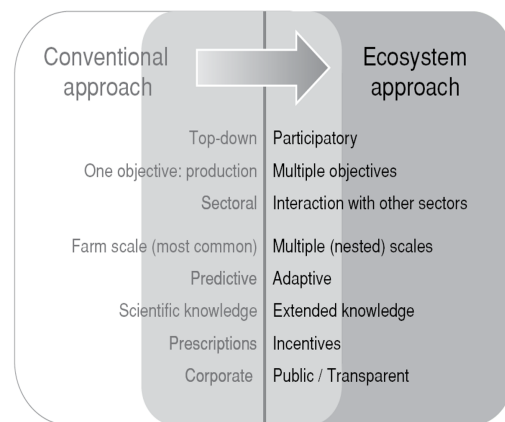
Conventional approach

Ecosystem approach

| Conventional approach | Ecosystem approach |
|---|---|
| Top-down | Participatory |
| One objective: production | Multiple objectives |
| Sectoral | Interaction with other sectors |
| Farm scale (most common) | Multiple (nested) scales |
| Predictive | Adaptive |
| Scientific knowledge | Extended knowledge |
| Prescriptions | Incentives |
| Corporate | Public / Transparent |